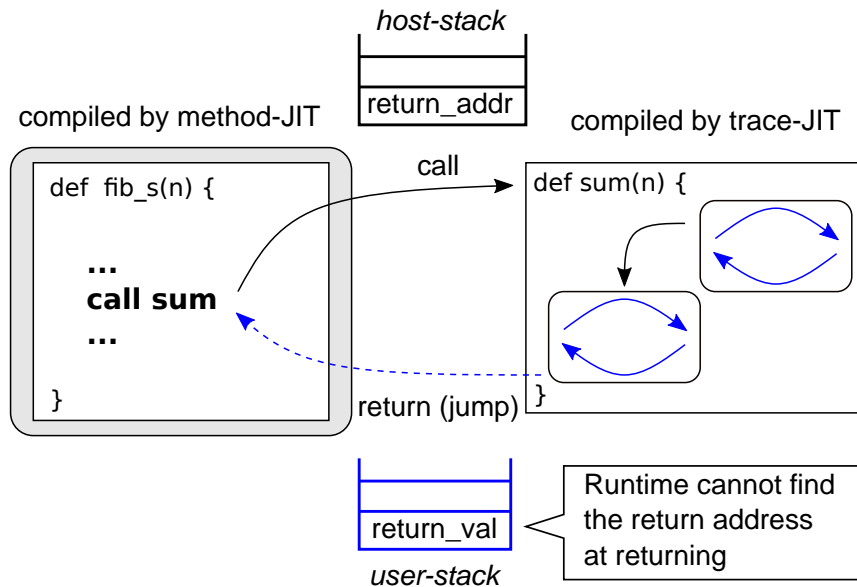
host-stack

return_addr

compiled by method-JIT

compiled by trace-JIT

call

def fib_s(n) {

...
call sum
...

}

def sum(n) {

}

return (jump)

return_val

user-stack

Runtime cannot find the return address at returning